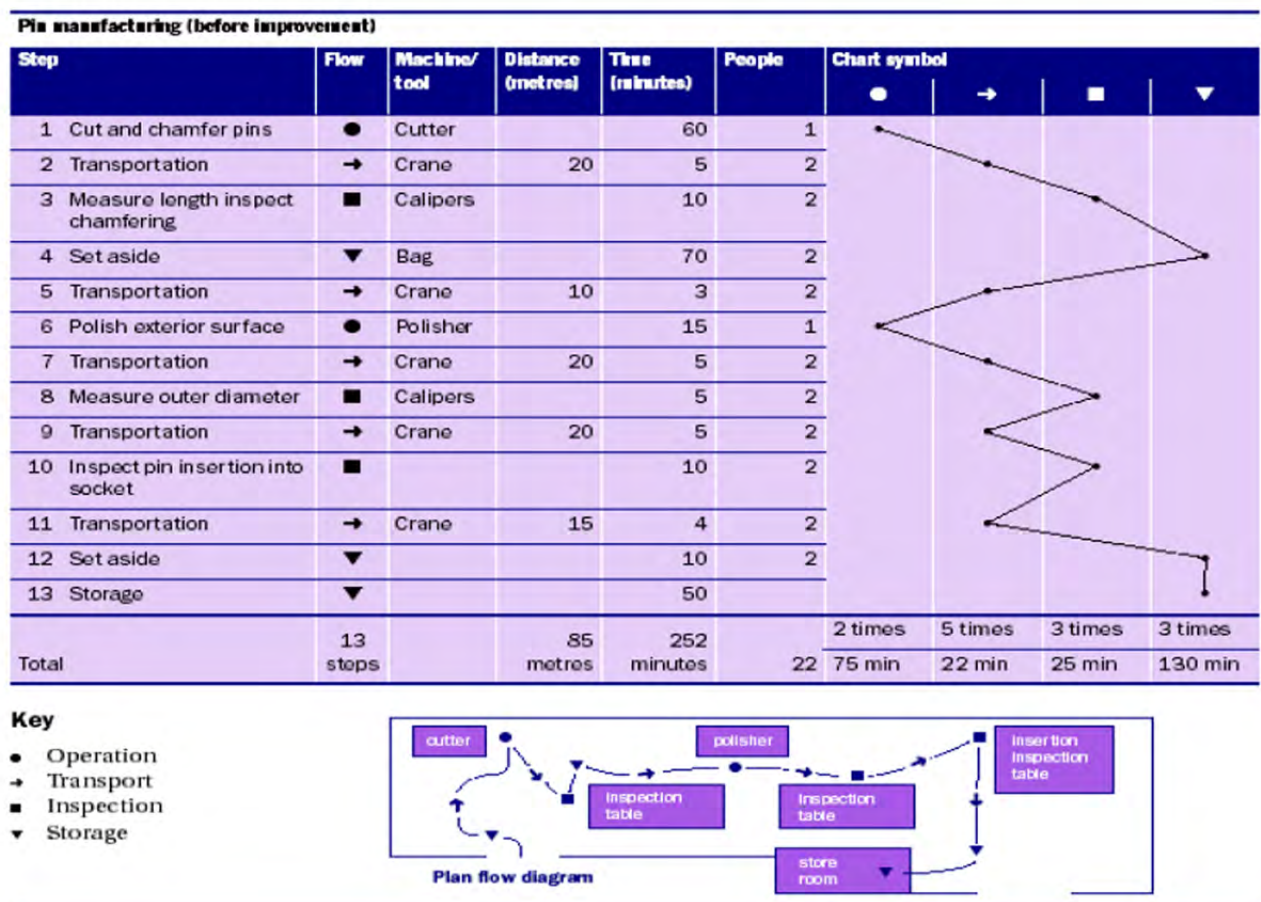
Pin manufacturing (before improvement)

| Step | Flow | Machine/ tool | Distance (metres) | Time (minutes) | People | Chart symbol ● | ➜ | ■ | ▼ |
|---|---|---|---|---|---|---|---|---|---|
| 1 Cut and chamfer pins | ● | Cutter | | 60 | 1 | | | | |
| 2 Transportation | ➜ | Crane | 20 | 5 | 2 | | | | |
| 3 Measure length inspect chamfering | ■ | Calipers | | 10 | 2 | | | | |
| 4 Set aside | ▼ | Bag | | 70 | 2 | | | | |
| 5 Transportation | ➜ | Crane | 10 | 3 | 2 | | | | |
| 6 Polish exterior surface | ● | Polisher | | 15 | 1 | | | | |
| 7 Transportation | ➜ | Crane | 20 | 5 | 2 | | | | |
| 8 Measure outer diameter | ■ | Calipers | | 5 | 2 | | | | |
| 9 Transportation | ➜ | Crane | 20 | 5 | 2 | | | | |
| 10 Inspect pin insertion into socket | ■ | | | 10 | 2 | | | | |
| 11 Transportation | ➜ | Crane | 15 | 4 | 2 | | | | |
| 12 Set aside | ▼ | | | 10 | 2 | | | | |
| 13 Storage | ▼ | | | 50 | | | | | |
| Total | 13 steps | | 85 metres | 252 minutes | 22 | 2 times 75 min | 5 times 22 min | 3 times 25 min | 3 times 130 min |

Key
● Operation
➜ Transport
■ Inspection
▼ Storage

cutter
polisher
inspection table
inspection table
insertion inspection table
store room
Plan flow diagram